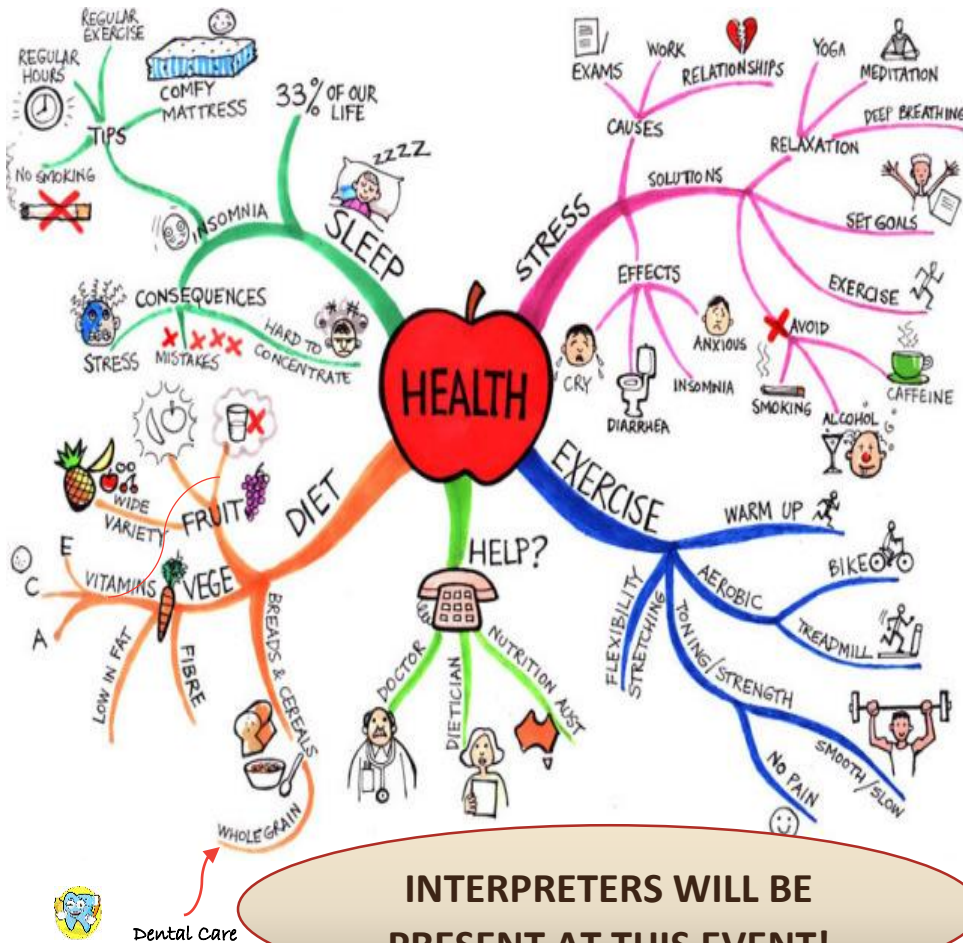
HEALTH

SLEEP
33% OF OUR LIFE
ZZZZ
TIPS
REGULAR EXERCISE
REGULAR HOURS
COMFY MATTRESS
NO SMOKING
INSOMNIA
CONSEQUENCES
STRESS
MISTAKES
HARD TO CONCENTRATE

STRESS
CAUSES
EXAMS
WORK
RELATIONSHIPS
SOLUTIONS
RELAXATION
YOGA
MEDITATION
DEEP BREATHING
SET GOALS
EXERCISE
AVOID
SMOKING
ALCOHOL
CAFFEINE
EFFECTS
CRY
DIARRHEA
INSOMNIA
ANXIOUS

DIET
FRUIT
WIDE VARIETY
VEGE
VITAMINS
E
C
A
LOW IN FAT
FIBRE
BREADS & CEREALS
WHOLE GRAIN

HELP?
DOCTOR
DIETICIAN
NUTRITION AUST

EXERCISE
WARM UP
AEROBIC
BIKE
TREADMILL
FLEXIBILITY
STRETCHING
TONING/STRENGTH
NO PAIN
SMOOTH/SLOW

Dental Care

INTERPRETERS WILL BE PRESENT AT THIS EVENT!